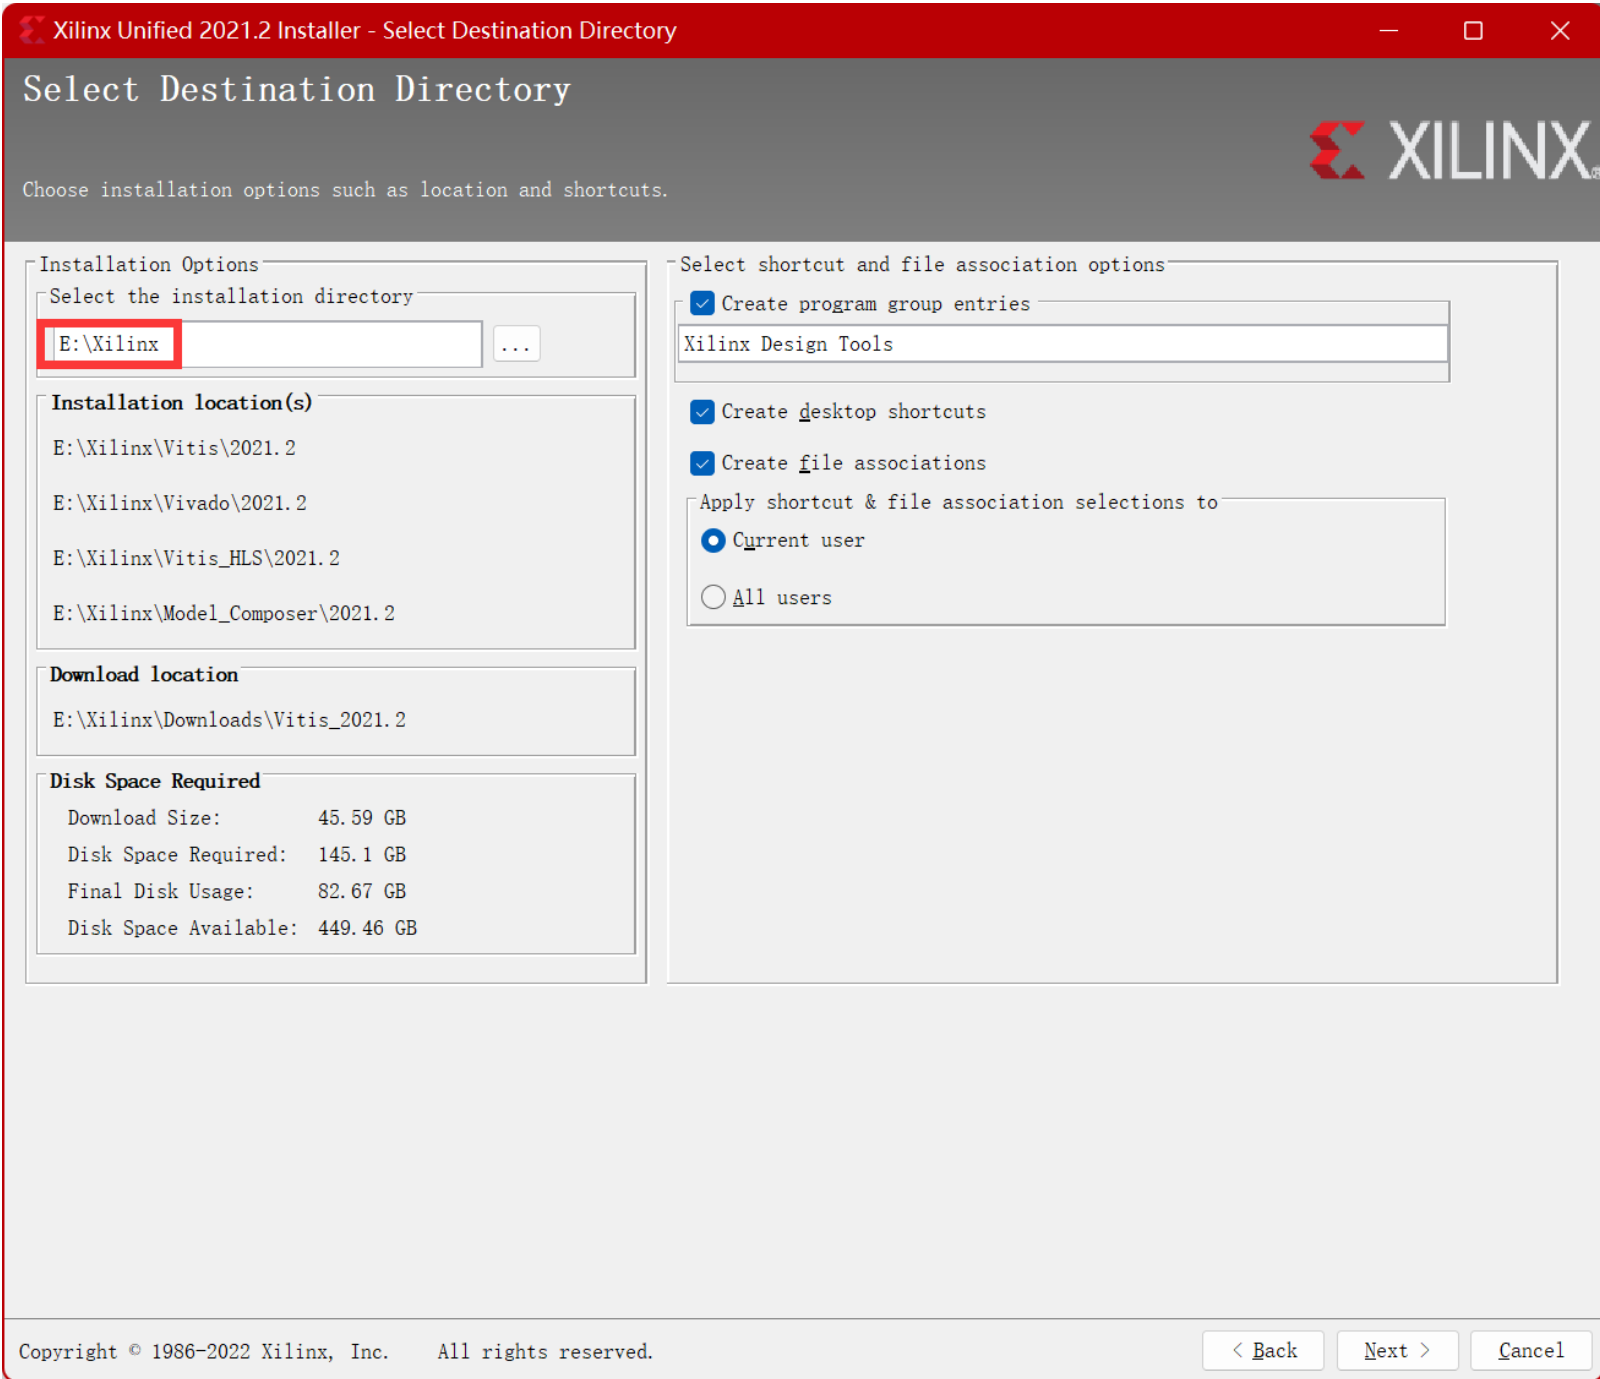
Xilinx Unified 2021.2 Installer - Select Destination Directory

Select Destination Directory

Choose installation options such as location and shortcuts.

XILINX

Installation Options

Select the installation directory

E:\Xilinx

...

Installation location(s)

E:\Xilinx\Vitis\2021.2

E:\Xilinx\Vivado\2021.2

E:\Xilinx\Vitis_HLS\2021.2

E:\Xilinx\Model_Composer\2021.2

Download location

E:\Xilinx\Downloads\Vitis_2021.2

Disk Space Required

Download Size: 45.59 GB
Disk Space Required: 145.1 GB
Final Disk Usage: 82.67 GB
Disk Space Available: 449.46 GB

Select shortcut and file association options

Create program group entries

Xilinx Design Tools

Create desktop shortcuts

Create file associations

Apply shortcut & file association selections to

Current user

All users

Copyright © 1986-2022 Xilinx, Inc. All rights reserved.

< Back

Next >

Cancel